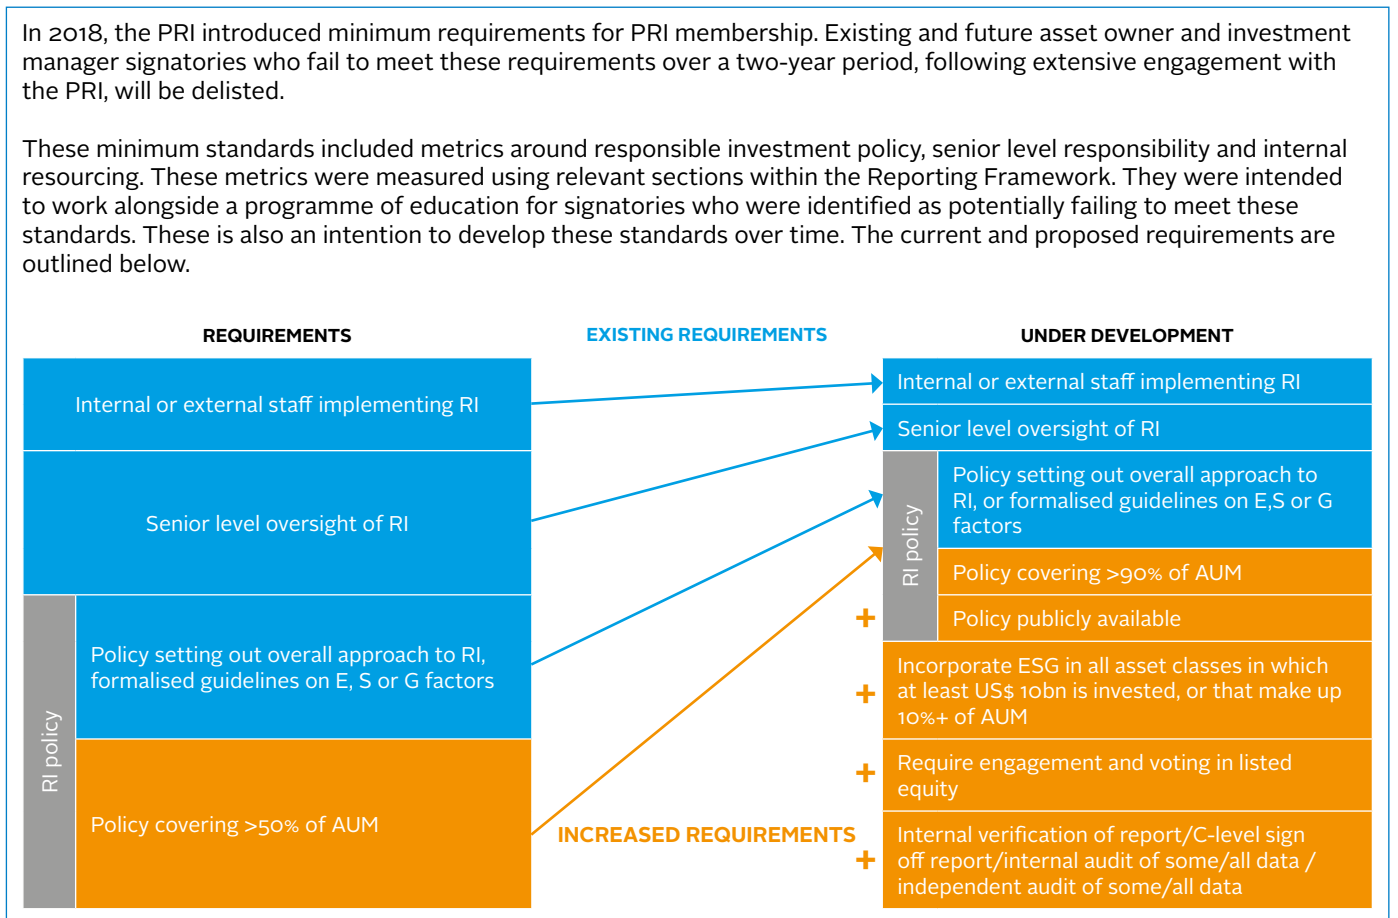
In 2018, the PRI introduced minimum requirements for PRI membership. Existing and future asset owner and investment manager signatories who fail to meet these requirements over a two-year period, following extensive engagement with the PRI, will be delisted.

These minimum standards included metrics around responsible investment policy, senior level responsibility and internal resourcing. These metrics were measured using relevant sections within the Reporting Framework. They were intended to work alongside a programme of education for signatories who were identified as potentially failing to meet these standards. These is also an intention to develop these standards over time. The current and proposed requirements are outlined below.

REQUIREMENTS

EXISTING REQUIREMENTS

UNDER DEVELOPMENT

Internal or external staff implementing RI

Senior level oversight of RI

RI policy

Policy setting out overall approach to RI, formalised guidelines on E, S or G factors

Policy covering >50% of AUM

INCREASED REQUIREMENTS

Internal or external staff implementing RI

Senior level oversight of RI

RI policy

Policy setting out overall approach to RI, or formalised guidelines on E,S or G factors

Policy covering >90% of AUM

+ Policy publicly available

+ Incorporate ESG in all asset classes in which at least US$ 10bn is invested, or that make up 10%+ of AUM

+ Require engagement and voting in listed equity

+ Internal verification of report/C-level sign off report/internal audit of some/all data / independent audit of some/all data